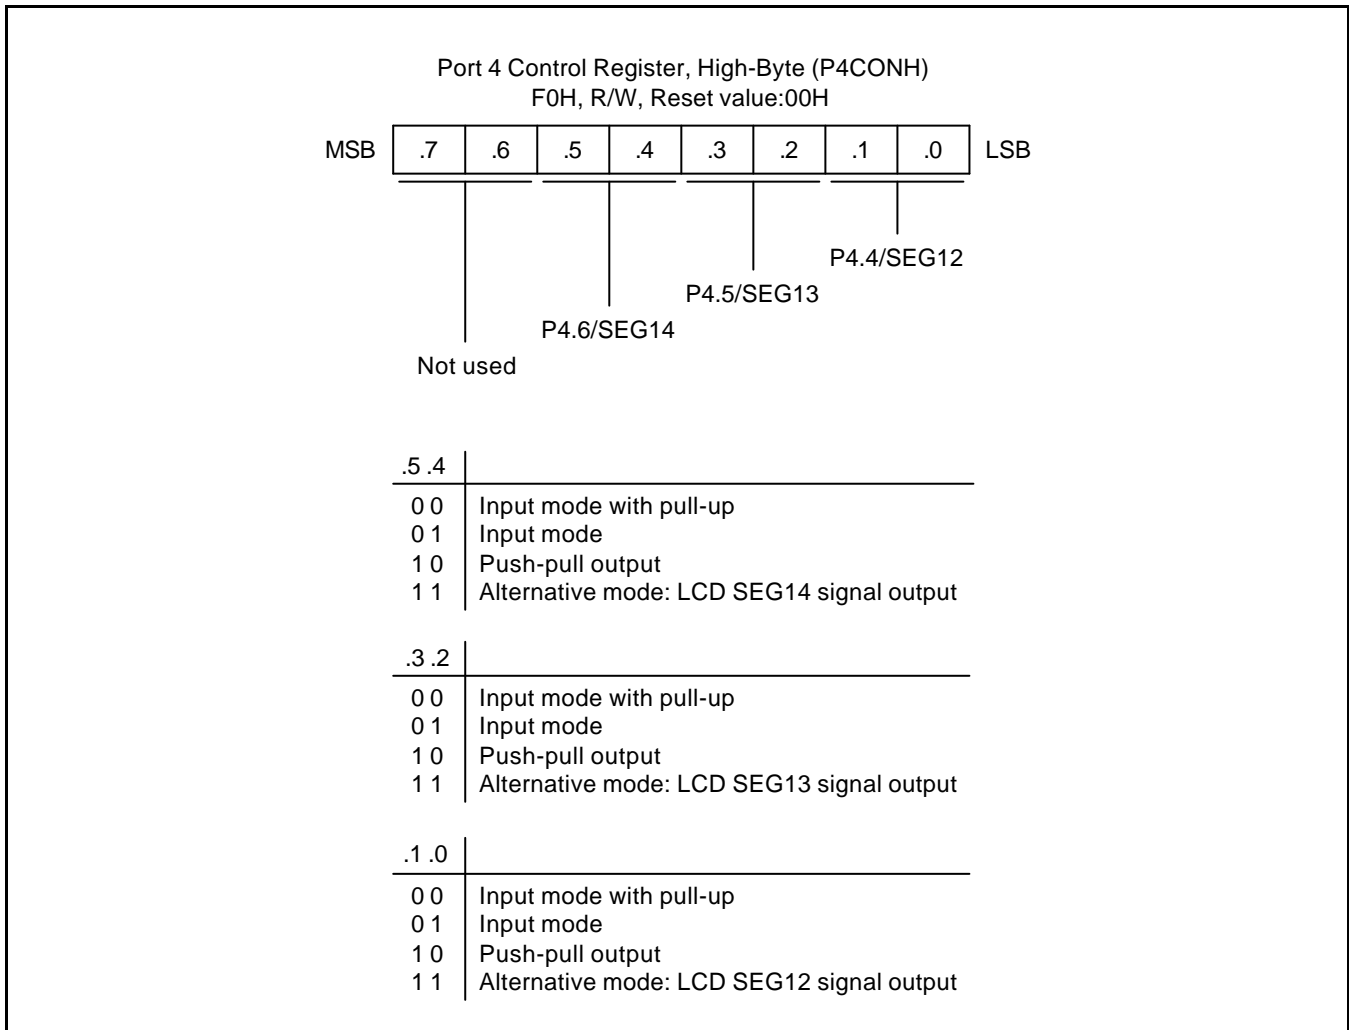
Port 4 Control Register, High-Byte (P4CONH)
F0H, R/W, Reset value:00H

| MSB | .7 | .6 | .5 | .4 | .3 | .2 | .1 | .0 | LSB |
|---|---|---|---|---|---|---|---|---|---|

P4.4/SEG12

P4.5/SEG13

P4.6/SEG14

Not used

| .5 .4 | |
|---|---|
| 0 0 | Input mode with pull-up |
| 0 1 | Input mode |
| 1 0 | Push-pull output |
| 1 1 | Alternative mode: LCD SEG14 signal output |

| .3 .2 | |
|---|---|
| 0 0 | Input mode with pull-up |
| 0 1 | Input mode |
| 1 0 | Push-pull output |
| 1 1 | Alternative mode: LCD SEG13 signal output |

| .1 .0 | |
|---|---|
| 0 0 | Input mode with pull-up |
| 0 1 | Input mode |
| 1 0 | Push-pull output |
| 1 1 | Alternative mode: LCD SEG12 signal output |